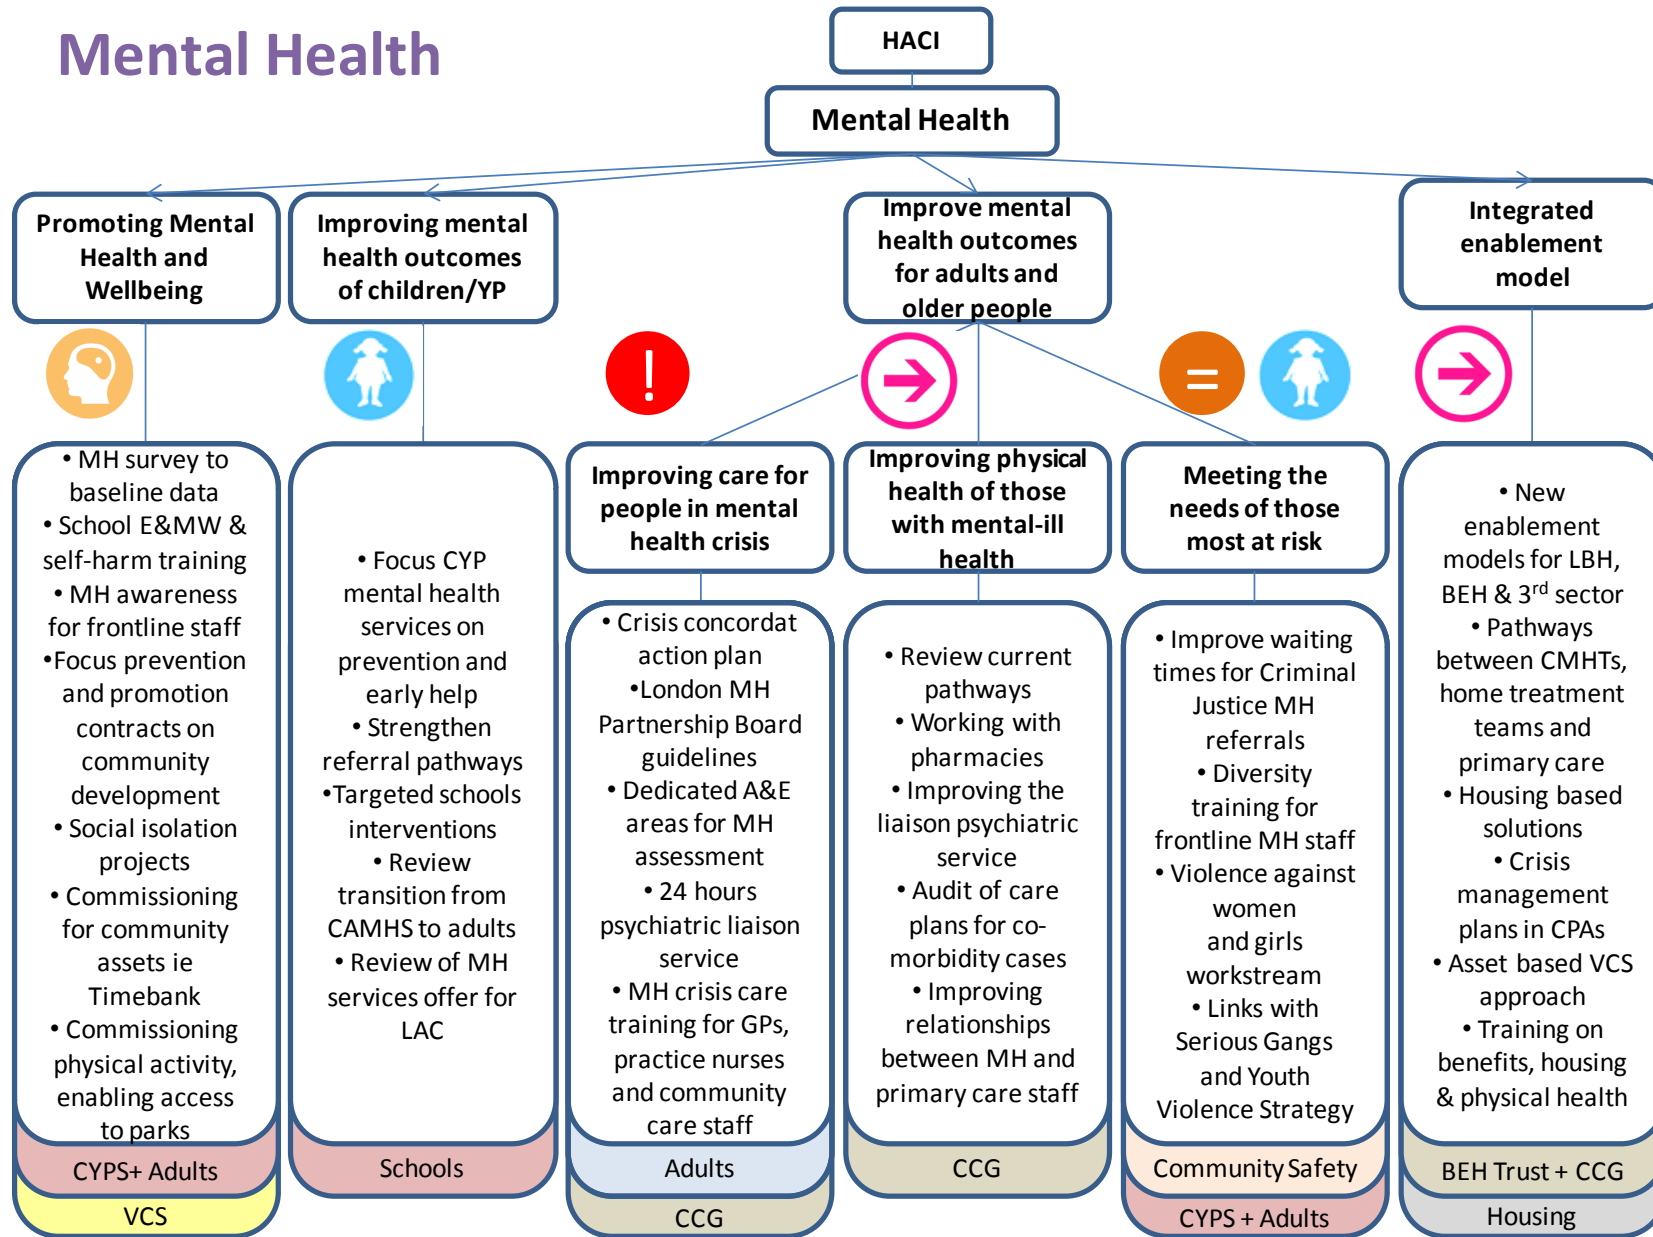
Mental Health

HACI

Mental Health

Promoting Mental Health and Wellbeing

Improving mental health outcomes of children/YP

Improve mental health outcomes for adults and older people

Integrated enablement model

• MH survey to baseline data
• School E&MW & self-harm training
• MH awareness for frontline staff
•Focus prevention and promotion contracts on community development
• Social isolation projects
• Commissioning for community assets ie Timebank
• Commissioning physical activity, enabling access to parks

CYPS+ Adults

VCS

• Focus CYP mental health services on prevention and early help
• Strengthen referral pathways
•Targeted schools interventions
• Review transition from CAMHS to adults
• Review of MH services offer for LAC

Schools

!

Improving care for people in mental health crisis

• Crisis concordat action plan
•London MH Partnership Board guidelines
• Dedicated A&E areas for MH assessment
• 24 hours psychiatric liaison service
• MH crisis care training for GPs, practice nurses and community care staff

Adults

CCG

Improving physical health of those with mental-ill health

• Review current pathways
• Working with pharmacies
• Improving the liaison psychiatric service
• Audit of care plans for co-morbidity cases
• Improving relationships between MH and primary care staff

CCG

=

Meeting the needs of those most at risk

• Improve waiting times for Criminal Justice MH referrals
• Diversity training for frontline MH staff
• Violence against women and girls workstream
• Links with Serious Gangs and Youth Violence Strategy

Community Safety

CYPS + Adults

• New enablement models for LBH, BEH & 3$^{rd}$ sector
• Pathways between CMHTs, home treatment teams and primary care
• Housing based solutions
• Crisis management plans in CPAs
• Asset based VCS approach
• Training on benefits, housing & physical health

BEH Trust + CCG

Housing